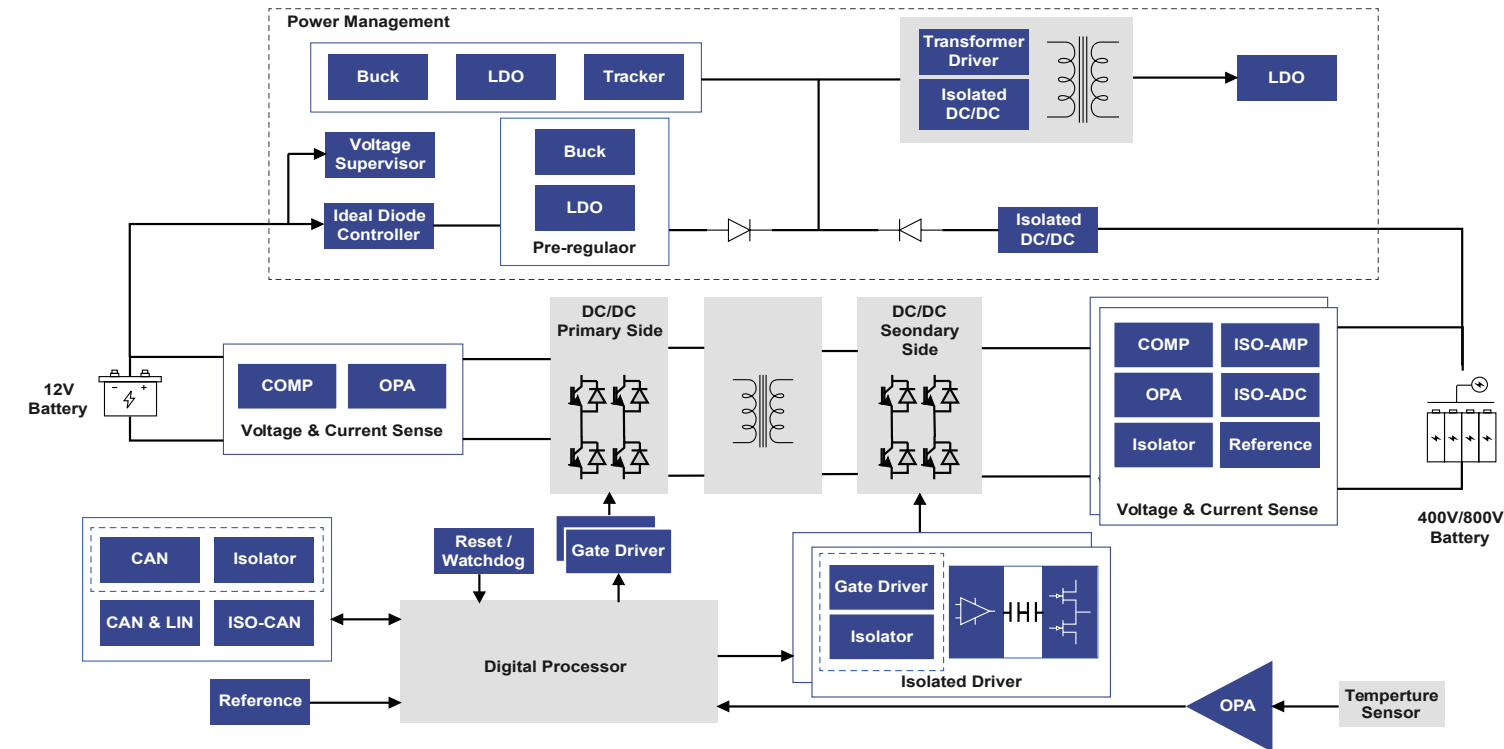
Power Management

Buck
LDO
Tracker

Transformer Driver
Isolated DC/DC

LDO

Voltage Supervisor
Ideal Diode Controller

Buck
LDO
Pre-regulaor

Isolated DC/DC

12V Battery

COMP
OPA
Voltage & Current Sense

DC/DC Primary Side

DC/DC Seondary Side

COMP
ISO-AMP
OPA
ISO-ADC
Isolator
Reference
Voltage & Current Sense

400V/800V Battery

CAN
Isolator
CAN & LIN
ISO-CAN

Reset / Watchdog

Gate Driver

Digital Processor

Gate Driver
Isolator
Isolated Driver

Reference

OPA

Temperture Sensor